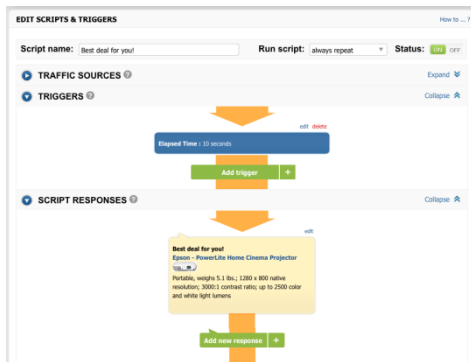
EDIT SCRIPTS & TRIGGERS

How to ...?

Script name: Best deal for you!

Run script: always repeat

Status: ON OFF

TRAFFIC SOURCES

Expand

TRIGGERS

Collapse

edit delete

Elapsed Time : 10 seconds

Add trigger +

SCRIPT RESPONSES

Collapse

edit

Best deal for you!

Epson - PowerLite Home Cinema Projector

Portable, weighs 5.1 lbs.; 1280 x 800 native resolution; 3000:1 contrast ratio; up to 2500 color and white light lumens

Add new response +